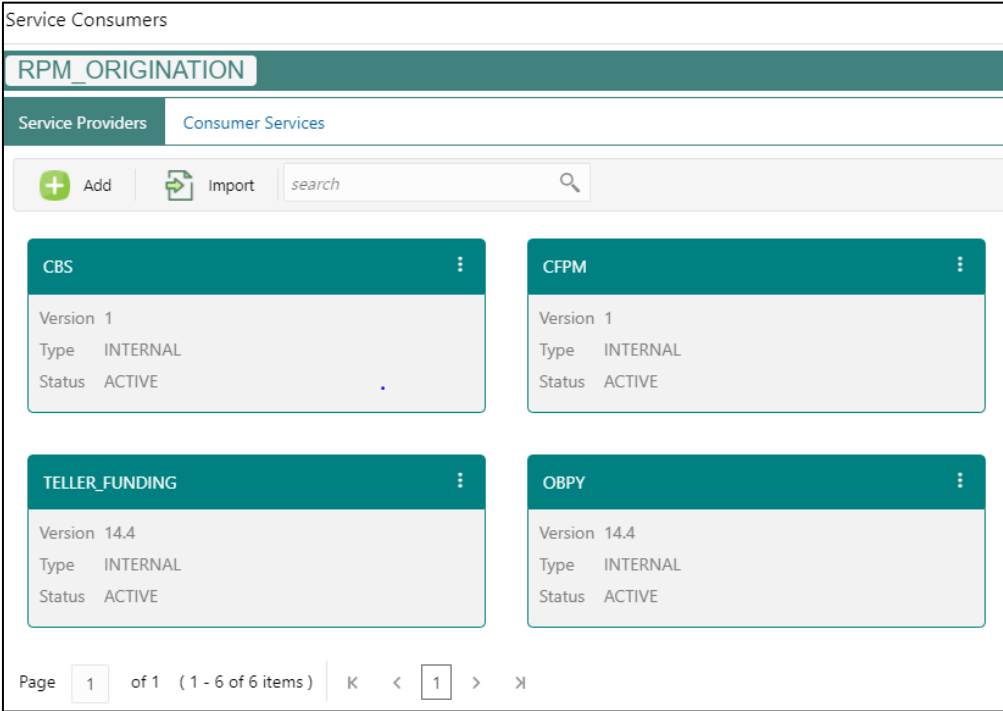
Service Consumers

RPM_ORIGINATION

Service Providers Consumer Services

Add Import search

CBS

Version 1
Type INTERNAL
Status ACTIVE

CFPM

Version 1
Type INTERNAL
Status ACTIVE

TELLER_FUNDING

Version 14.4
Type INTERNAL
Status ACTIVE

OBPY

Version 14.4
Type INTERNAL
Status ACTIVE

Page 1 of 1 ( 1 - 6 of 6 items ) 1